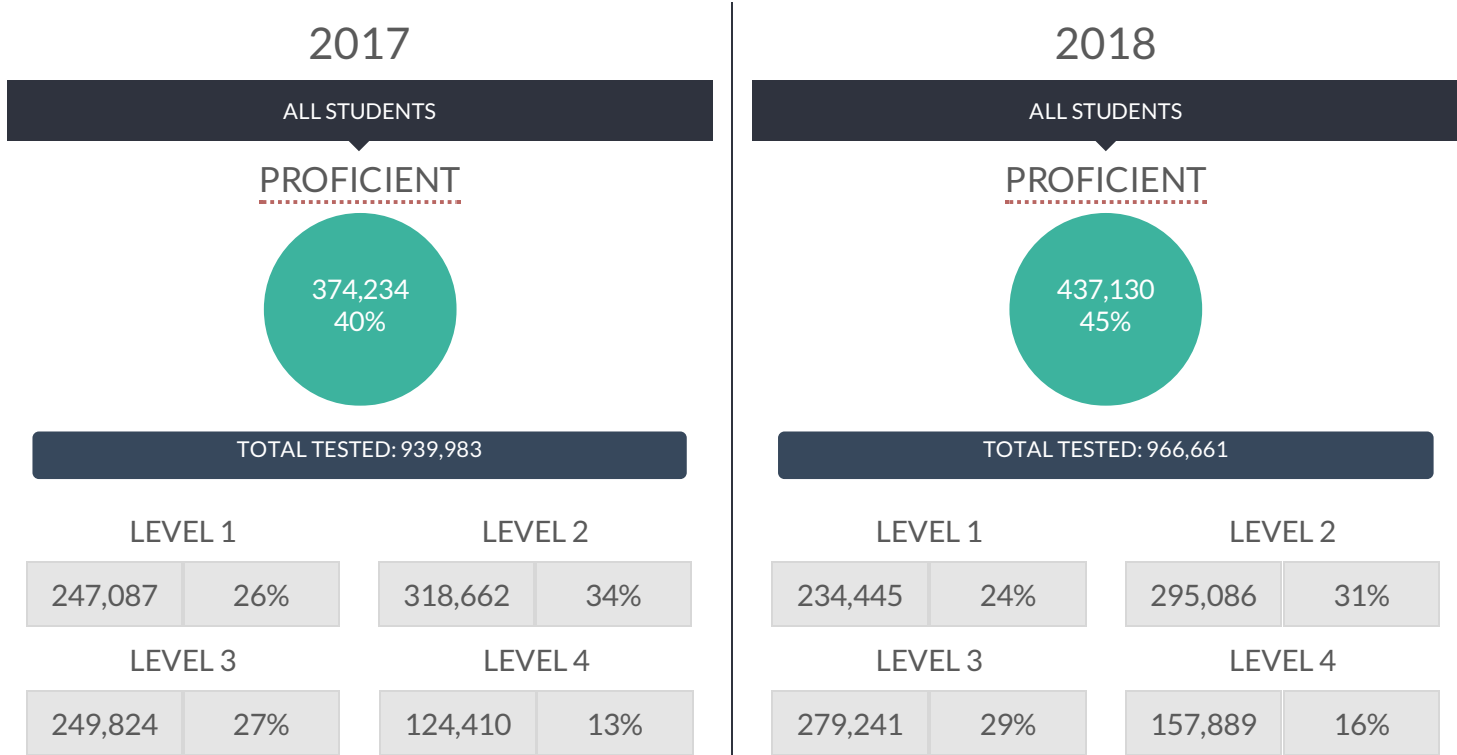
2017

ALL STUDENTS

PROFICIENT

374,234
40%

TOTAL TESTED: 939,983

LEVEL 1

| 247,087 | 26% |
|---|---|

LEVEL 2

| 318,662 | 34% |
|---|---|

LEVEL 3

| 249,824 | 27% |
|---|---|

LEVEL 4

| 124,410 | 13% |
|---|---|

2018

ALL STUDENTS

PROFICIENT

437,130
45%

TOTAL TESTED: 966,661

LEVEL 1

| 234,445 | 24% |
|---|---|

LEVEL 2

| 295,086 | 31% |
|---|---|

LEVEL 3

| 279,241 | 29% |
|---|---|

LEVEL 4

| 157,889 | 16% |
|---|---|